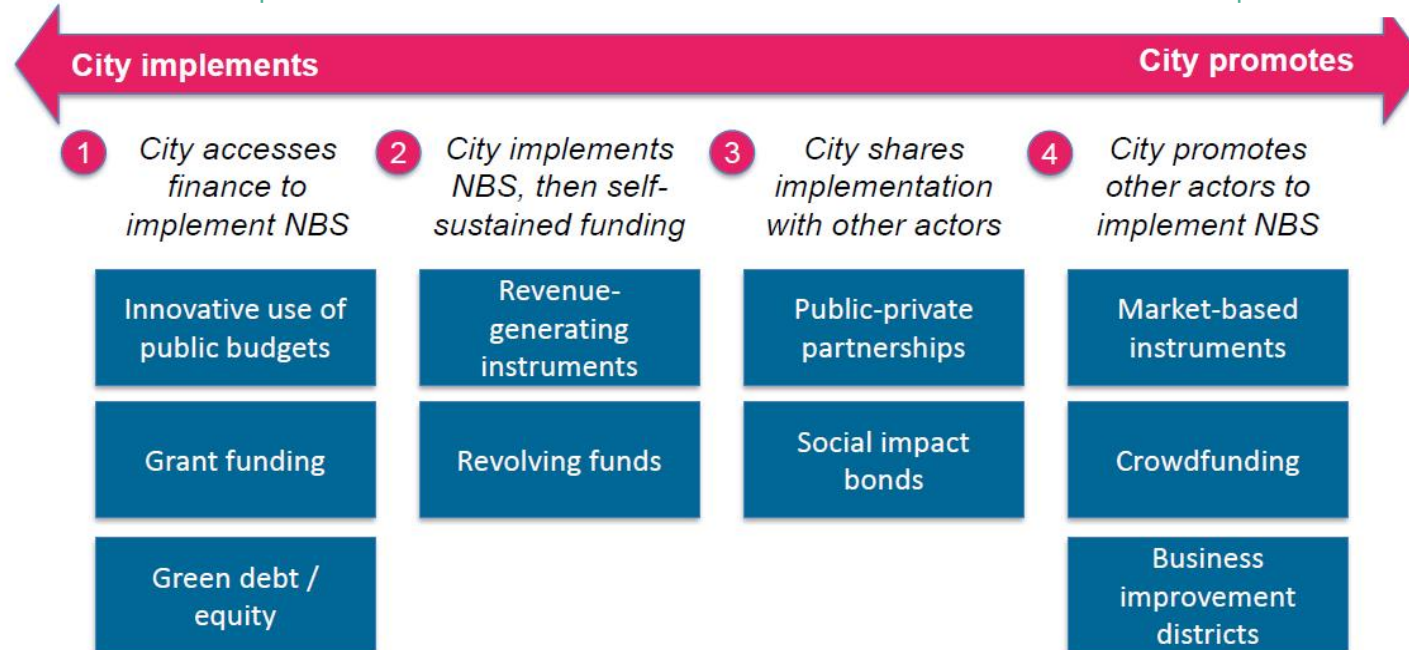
City implements

City promotes

1 City accesses finance to implement NBS

Innovative use of public budgets

Grant funding

Green debt / equity

2 City implements NBS, then self-sustained funding

Revenue-generating instruments

Revolving funds

3 City shares implementation with other actors

Public-private partnerships

Social impact bonds

4 City promotes other actors to implement NBS

Market-based instruments

Crowdfunding

Business improvement districts